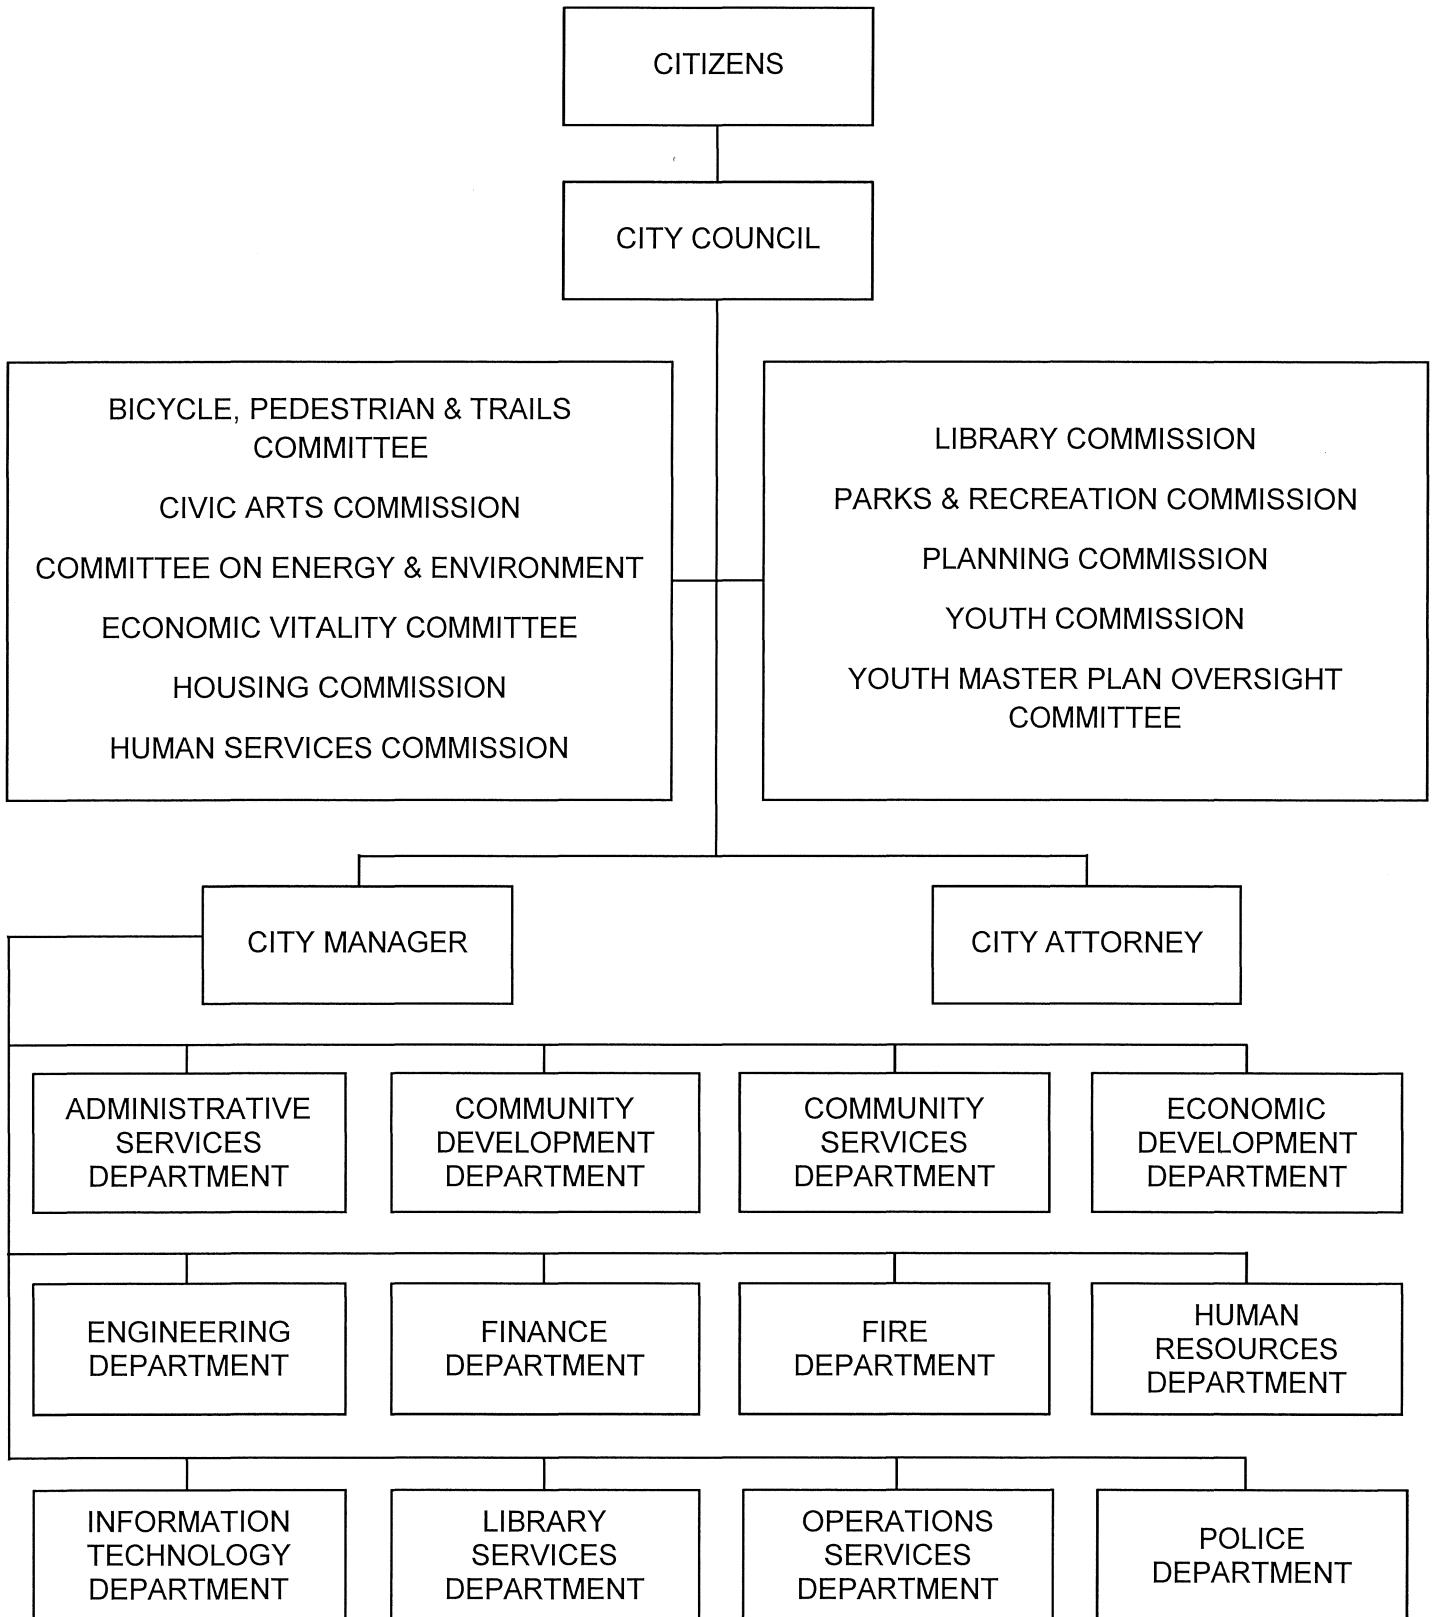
CITIZENS

CITY COUNCIL

BICYCLE, PEDESTRIAN & TRAILS COMMITTEE

CIVIC ARTS COMMISSION

COMMITTEE ON ENERGY & ENVIRONMENT

ECONOMIC VITALITY COMMITTEE

HOUSING COMMISSION

HUMAN SERVICES COMMISSION

LIBRARY COMMISSION

PARKS & RECREATION COMMISSION

PLANNING COMMISSION

YOUTH COMMISSION

YOUTH MASTER PLAN OVERSIGHT COMMITTEE

CITY MANAGER

CITY ATTORNEY

ADMINISTRATIVE SERVICES DEPARTMENT

COMMUNITY DEVELOPMENT DEPARTMENT

COMMUNITY SERVICES DEPARTMENT

ECONOMIC DEVELOPMENT DEPARTMENT

ENGINEERING DEPARTMENT

FINANCE DEPARTMENT

FIRE DEPARTMENT

HUMAN RESOURCES DEPARTMENT

INFORMATION TECHNOLOGY DEPARTMENT

LIBRARY SERVICES DEPARTMENT

OPERATIONS SERVICES DEPARTMENT

POLICE DEPARTMENT